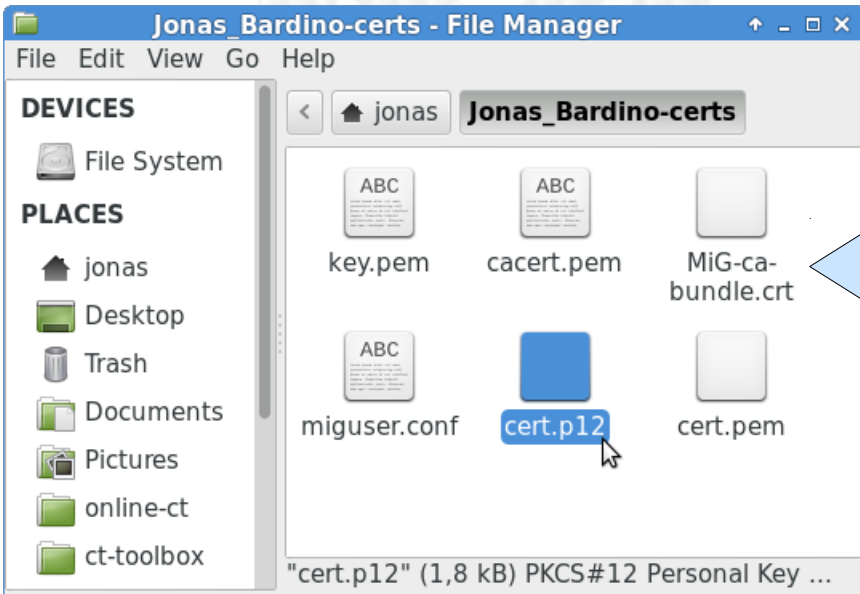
Jonas_Bardino-certs - File Manager

File Edit View Go Help

DEVICES

File System

PLACES

jonas

Desktop

Trash

Documents

Pictures

online-ct

ct-toolbox

jonas Jonas_Bardino-certs

ABC
key.pem

ABC
cacert.pem

MiG-ca-bundle.crt

ABC
miguser.conf

cert.p12

cert.pem

"cert.p12" (1,8 kB) PKCS#12 Personal Key ...